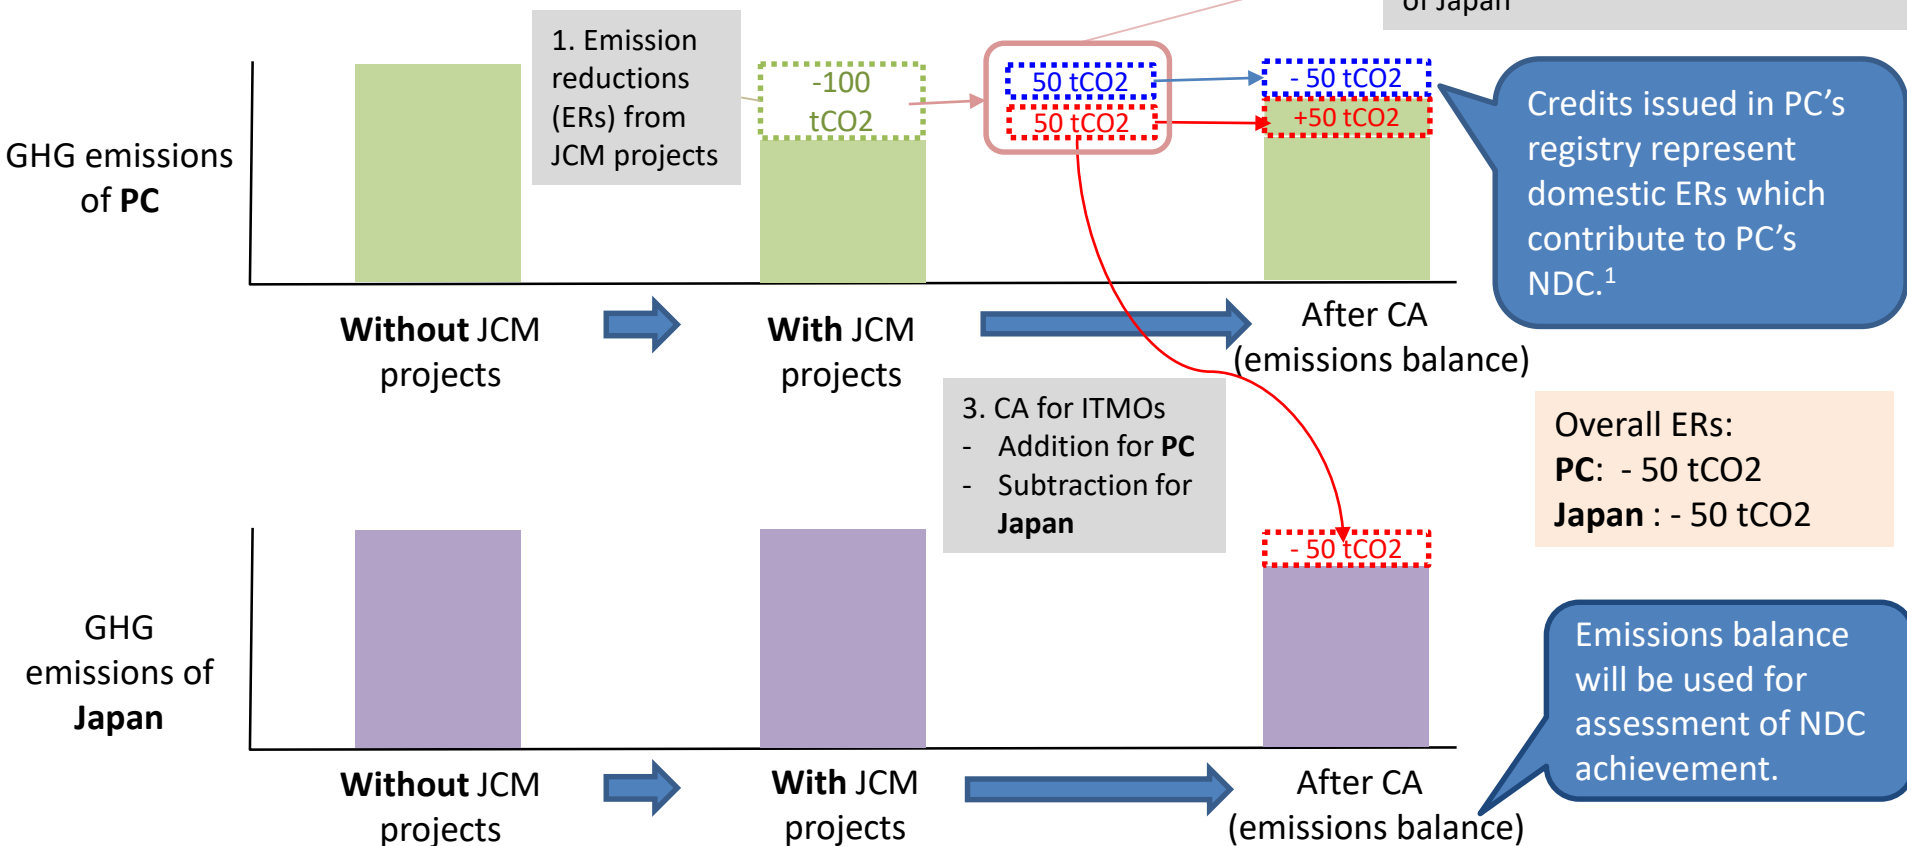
of Japan

GHG emissions of **PC**

1. Emission reductions (ERs) from JCM projects

-100 $tCO2$

50 $tCO2$

50 $tCO2$

- 50 $tCO2$

+50 $tCO2$

Credits issued in PC's registry represent domestic ERs which contribute to PC's NDC.$^1$

**Without** JCM projects

**With** JCM projects

After CA (emissions balance)

3. CA for ITMOs
- Addition for **PC**
- Subtraction for **Japan**

Overall ERs:
**PC**: - 50 $tCO2$
**Japan** : - 50 $tCO2$

- 50 $tCO2$

GHG emissions of **Japan**

Emissions balance will be used for assessment of NDC achievement.

**Without** JCM projects

**With** JCM projects

After CA (emissions balance)